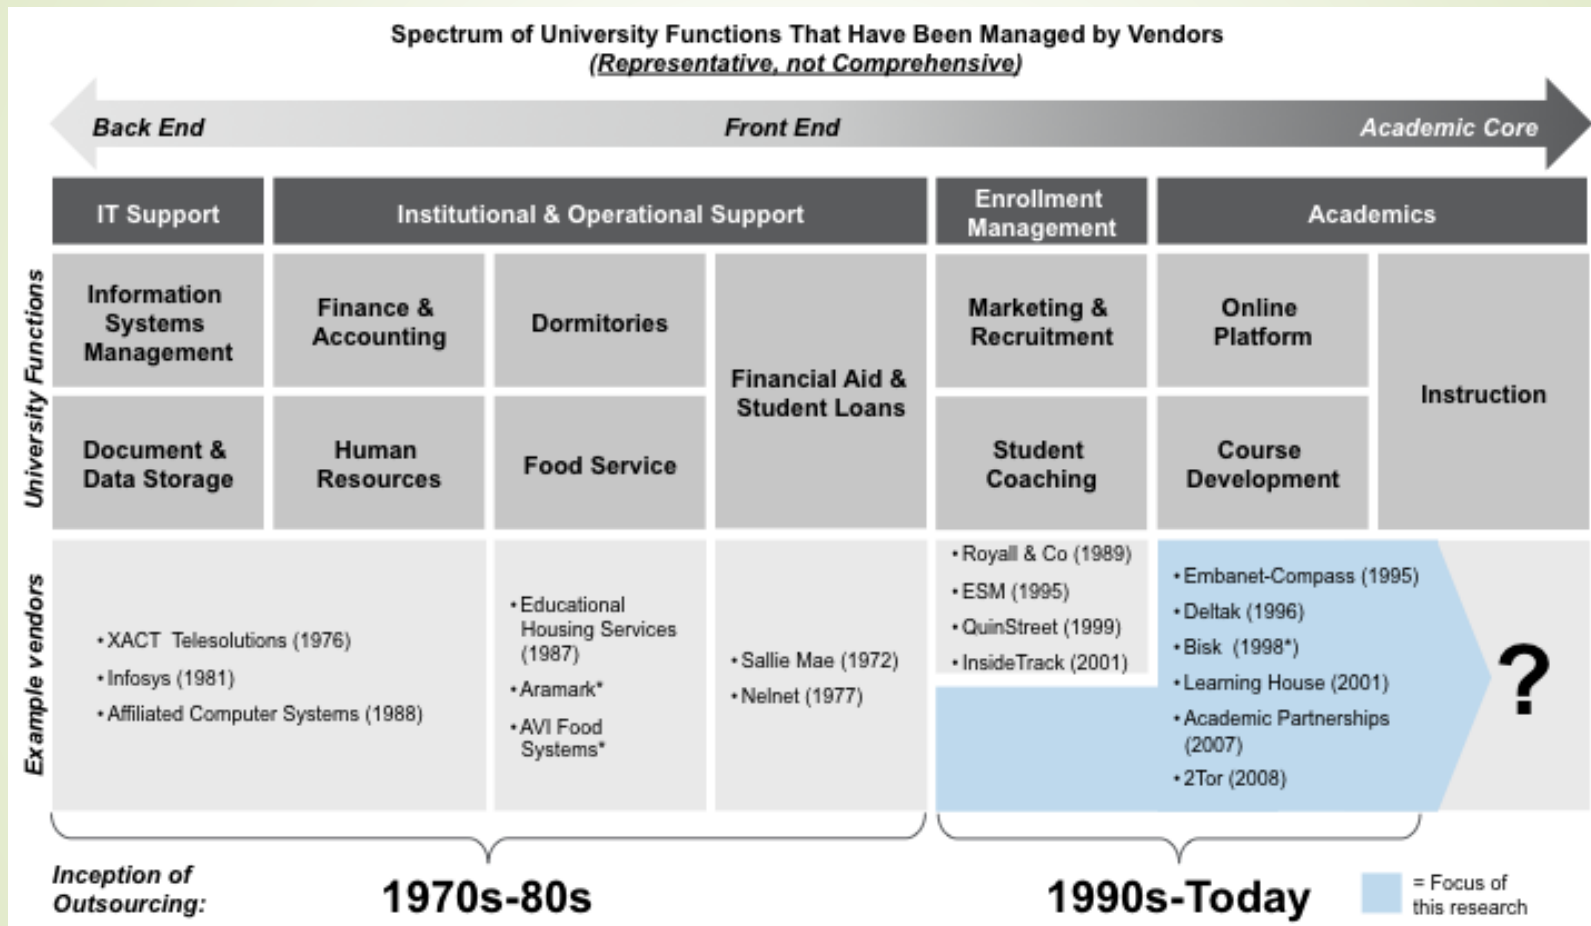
Spectrum of University Functions That Have Been Managed by Vendors
(Representative, not Comprehensive)

Back End
Front End
Academic Core

University Functions

| IT Support | Institutional & Operational Support | | | Enrollment Management | Academics | |
|---|---|---|---|---|---|---|
| Information Systems Management | Finance & Accounting | Dormitories | Financial Aid & Student Loans | Marketing & Recruitment | Online Platform | Instruction |
| Document & Data Storage | Human Resources | Food Service | | Student Coaching | Course Development | |

Example vendors

• XACT Telesolutions (1976)
• Infosys (1981)
• Affiliated Computer Systems (1988)

• Educational Housing Services (1987)
• Aramark*
• AVI Food Systems*

• Sallie Mae (1972)
• Nelnet (1977)

• Royall & Co (1989)
• ESM (1995)
• QuinStreet (1999)
• InsideTrack (2001)

• Embanet-Compass (1995)
• Deltak (1996)
• Bisk (1998*)
• Learning House (2001)
• Academic Partnerships (2007)
• 2Tor (2008)

?

Inception of Outsourcing:
1970s-80s
1990s-Today
= Focus of this research